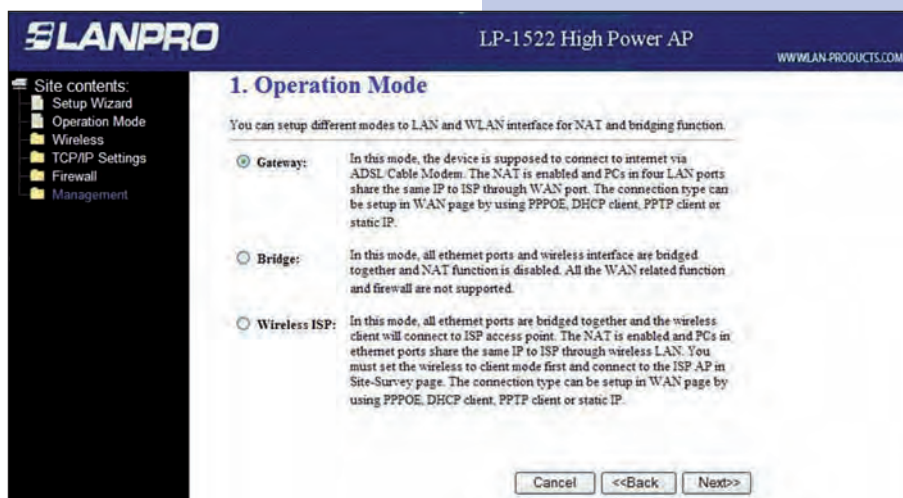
LANPRO

LP-1522 High Power AP

WWW.LAN-PRODUCTS.COM

Site contents:
Setup Wizard
Operation Mode
Wireless
TCP/IP Settings
Firewall
Management

1. Operation Mode

You can setup different modes to LAN and WLAN interface for NAT and bridging function.

Gateway: In this mode, the device is supposed to connect to internet via ADSL/Cable Modem. The NAT is enabled and PCs in four LAN ports share the same IP to ISP through WAN port. The connection type can be setup in WAN page by using PPPOE, DHCP client, PPTP client or static IP.

Bridge: In this mode, all ethernet ports and wireless interface are bridged together and NAT function is disabled. All the WAN related function and firewall are not supported.

Wireless ISP: In this mode, all ethernet ports are bridged together and the wireless client will connect to ISP access point. The NAT is enabled and PCs in ethernet ports share the same IP to ISP through wireless LAN. You must set the wireless to client mode first and connect to the ISP AP in Site-Survey page. The connection type can be setup in WAN page by using PPPOE, DHCP client, PPTP client or static IP.

Cancel <<Back Next>>